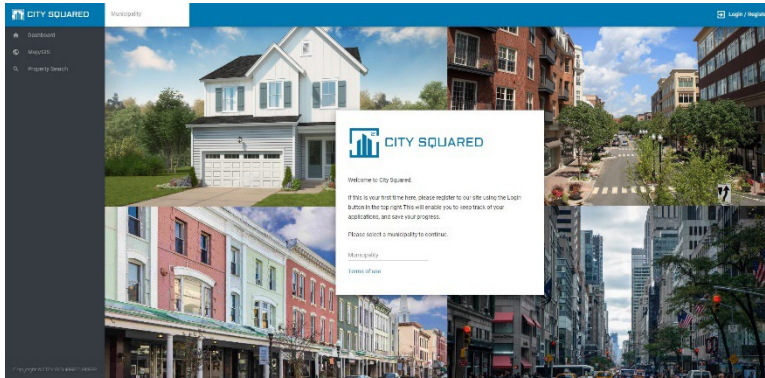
CITY SQUARED

Municipality

Login / Register

Dashboard

Map/GIS

Property Search

CITY SQUARED

Welcome to City Squared.

If this is your first time here, please register to our site using the Login button in the top right. This will enable you to keep track of your applications, and save your progress.

Please select a municipality to continue.

Municipality

Terms of use

Copyright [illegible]